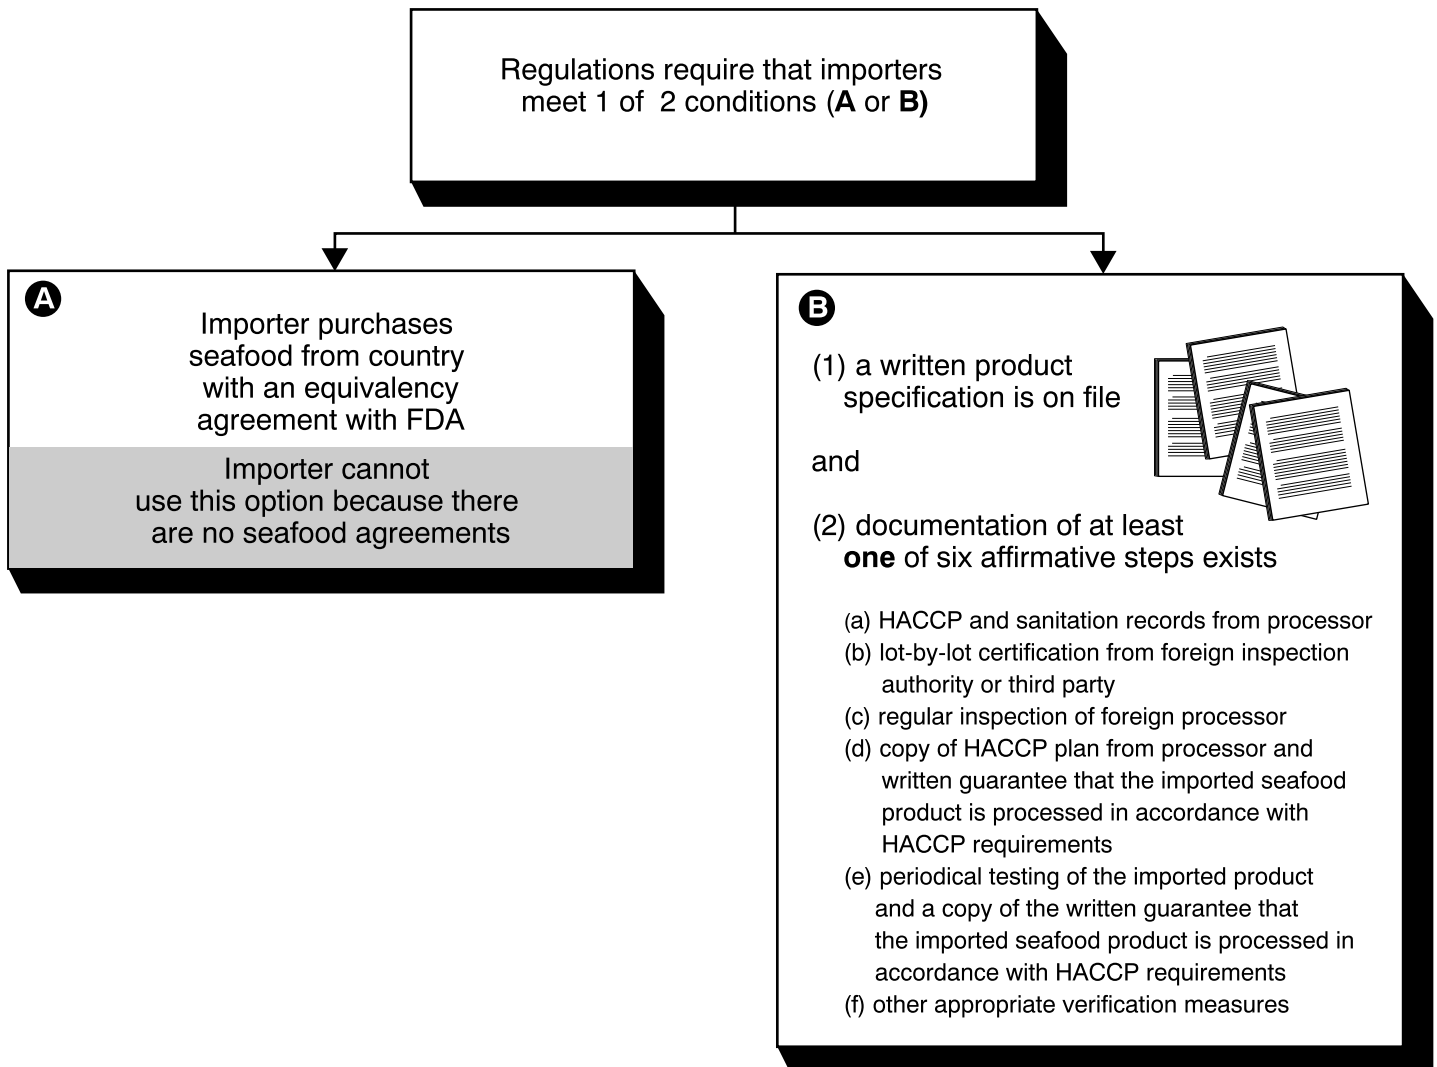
Regulations require that importers meet 1 of 2 conditions (**A** or **B)**

A

Importer purchases seafood from country with an equivalency agreement with FDA

Importer cannot use this option because there are no seafood agreements

B

(1) a written product specification is on file

and

(2) documentation of at least **one** of six affirmative steps exists

(a) HACCP and sanitation records from processor
(b) lot-by-lot certification from foreign inspection authority or third party
(c) regular inspection of foreign processor
(d) copy of HACCP plan from processor and written guarantee that the imported seafood product is processed in accordance with HACCP requirements
(e) periodical testing of the imported product and a copy of the written guarantee that the imported seafood product is processed in accordance with HACCP requirements
(f) other appropriate verification measures